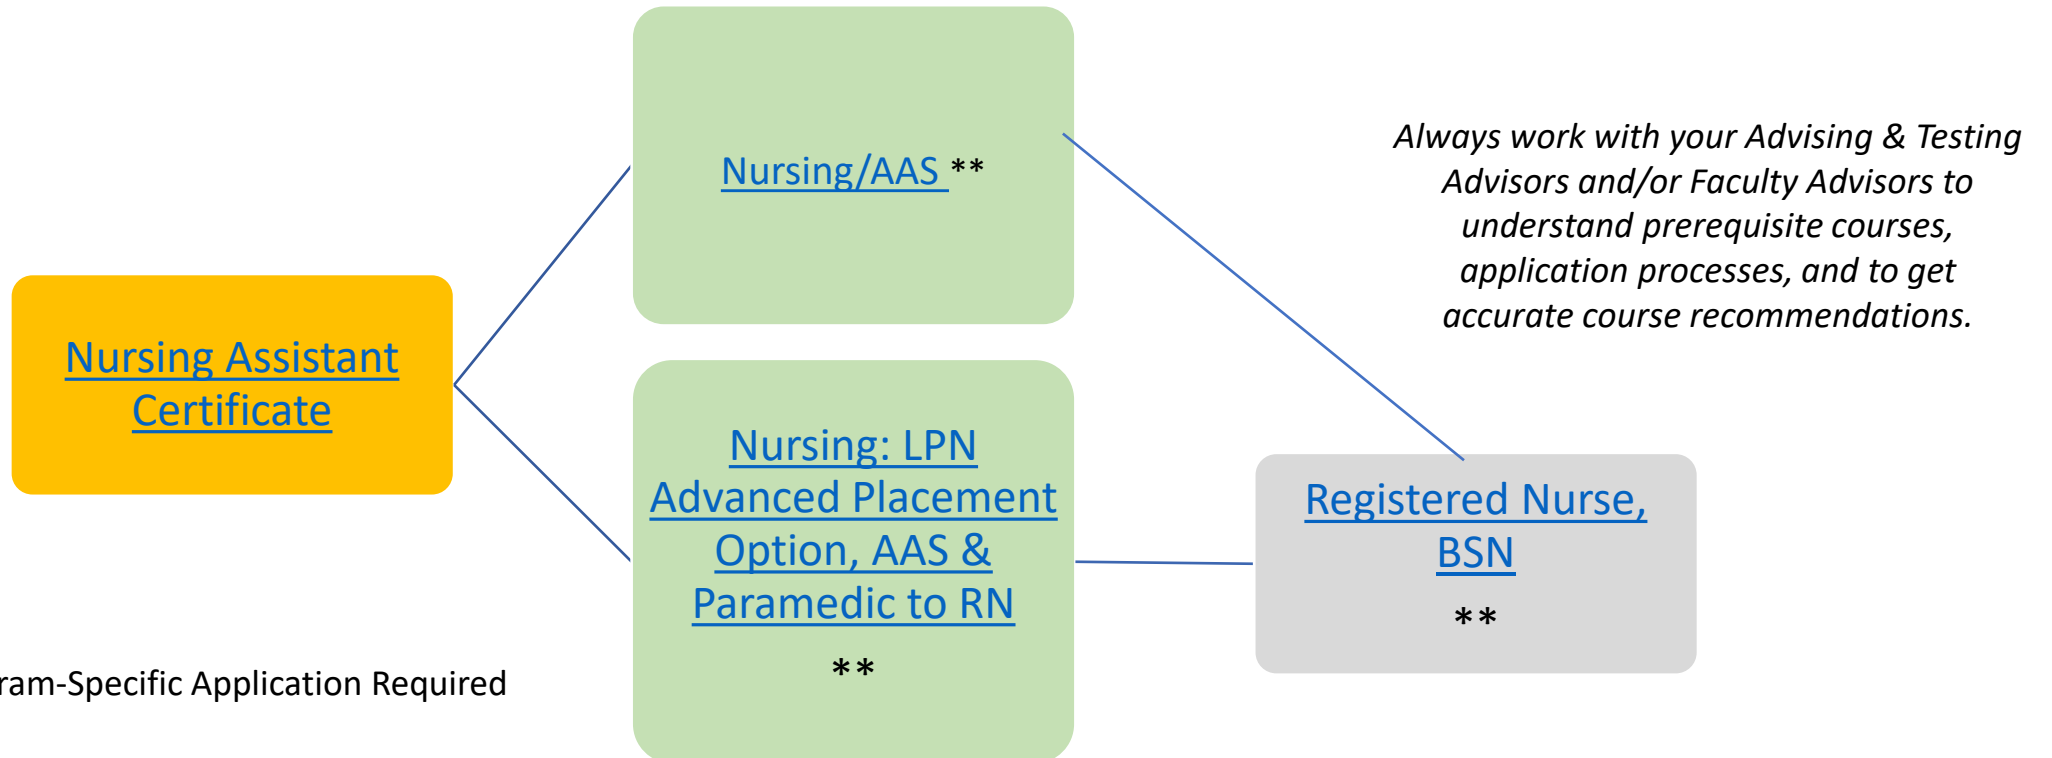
Nursing/AAS **

Always work with your Advising & Testing Advisors and/or Faculty Advisors to understand prerequisite courses, application processes, and to get accurate course recommendations.

Nursing Assistant Certificate

Nursing: LPN Advanced Placement Option, AAS & Paramedic to RN

**

Registered Nurse, BSN

**

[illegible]ram-Specific Application Required